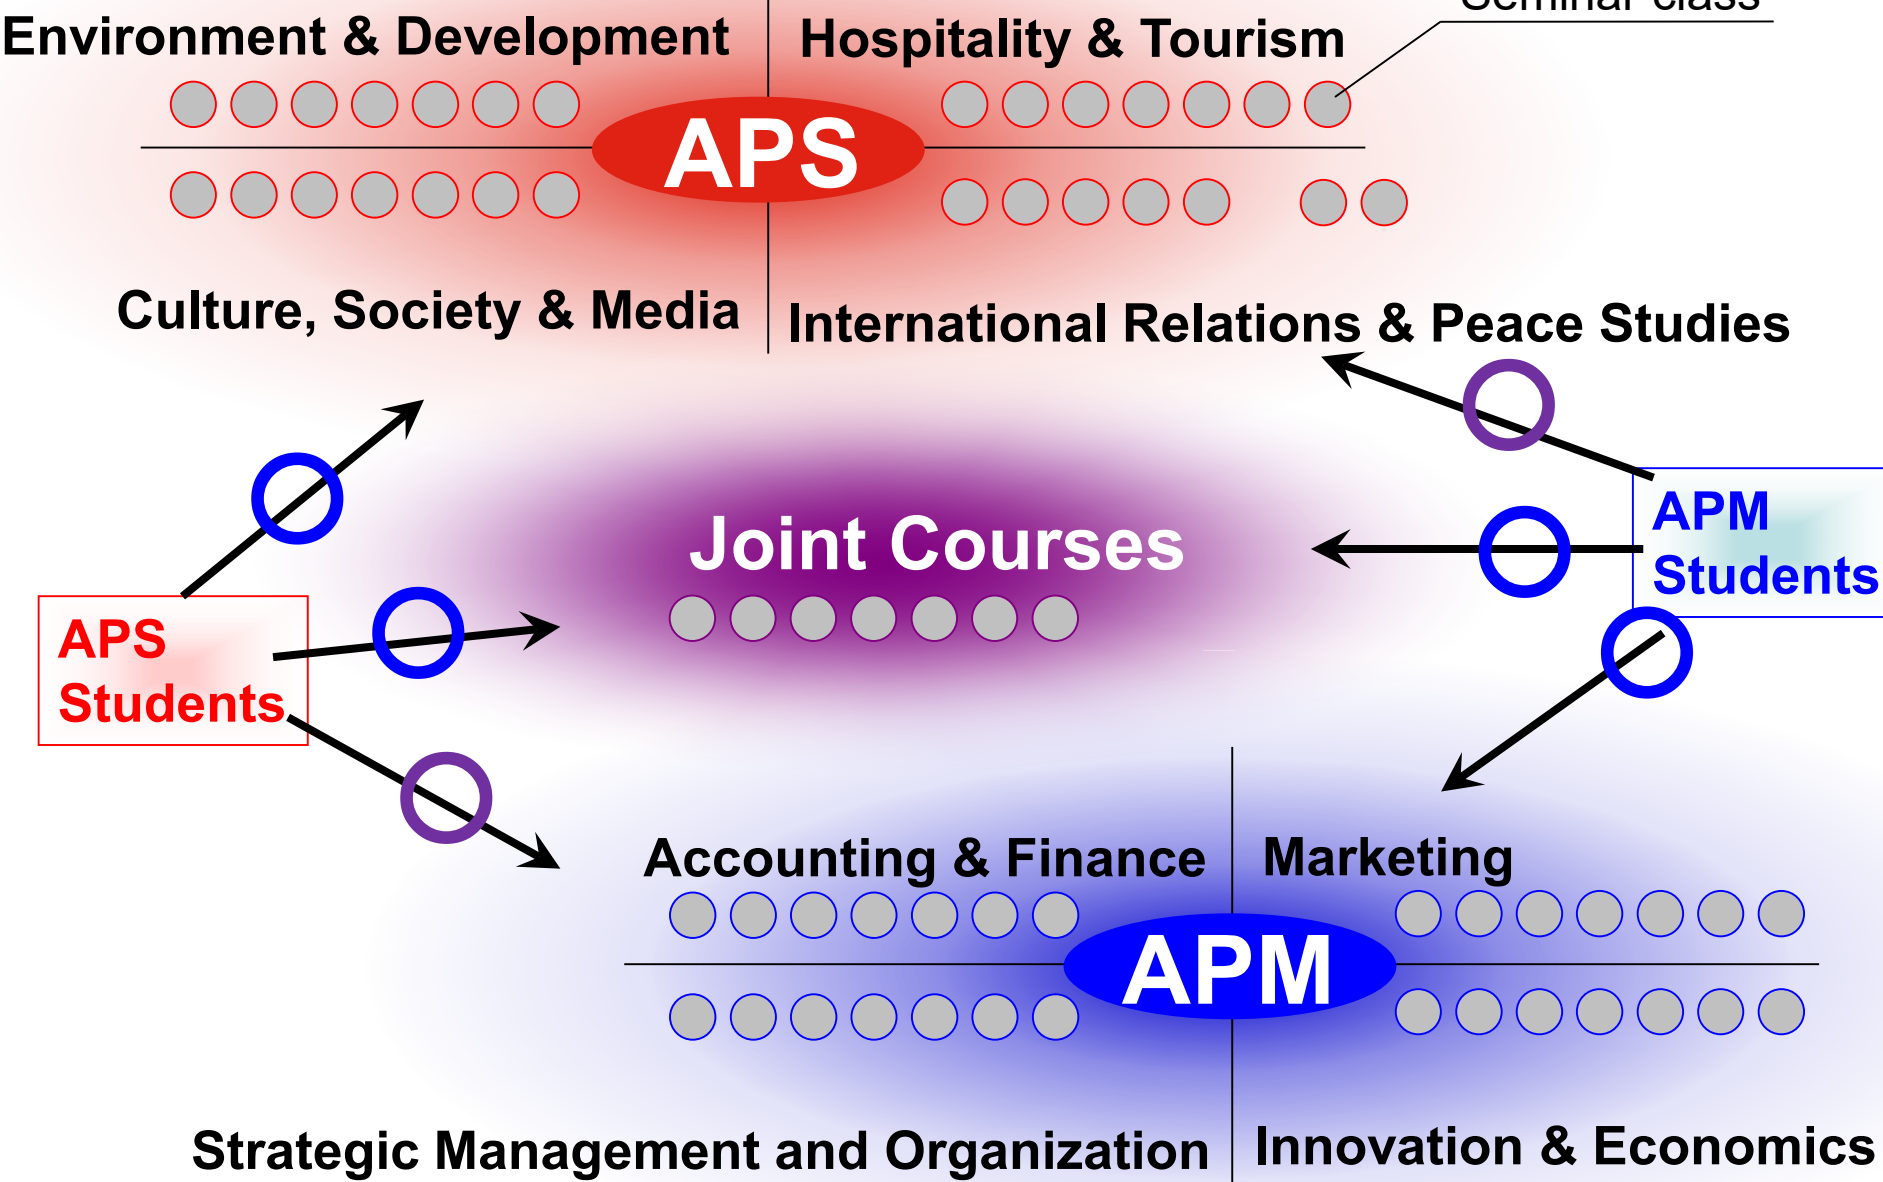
Environment & Development
Hospitality & Tourism
Seminar class
APS
Culture, Society & Media
International Relations & Peace Studies
Joint Courses
APM Students
APS Students
Accounting & Finance
Marketing
APM
Strategic Management and Organization
Innovation & Economics